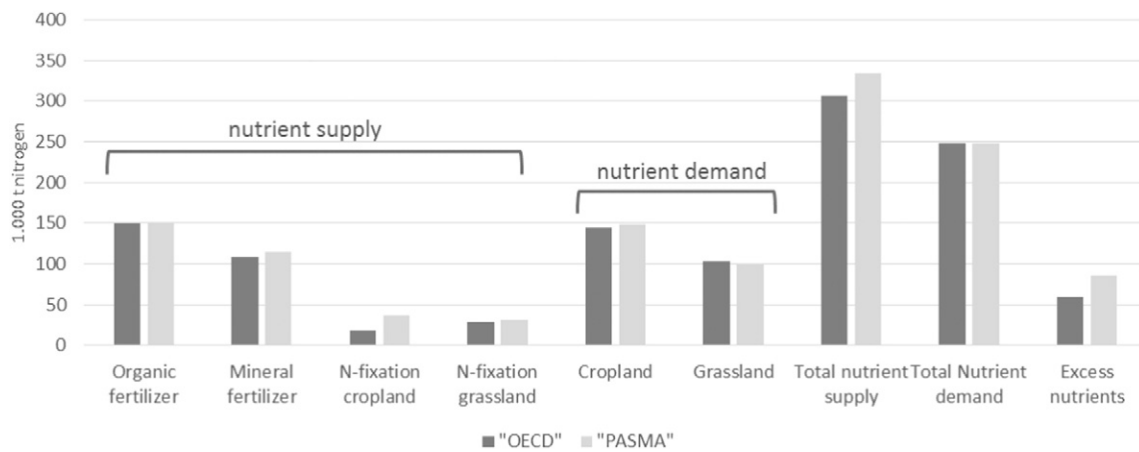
400
350
300
250
200
150
100
50
0

1.000 t nitrogen

nutrient supply

nutrient demand

Organic fertilizer
Mineral fertilizer
N-fixation cropland
N-fixation grassland
Cropland
Grassland
Total nutrient supply
Total Nutrient demand
Excess nutrients

"OECD"
"PASMA"